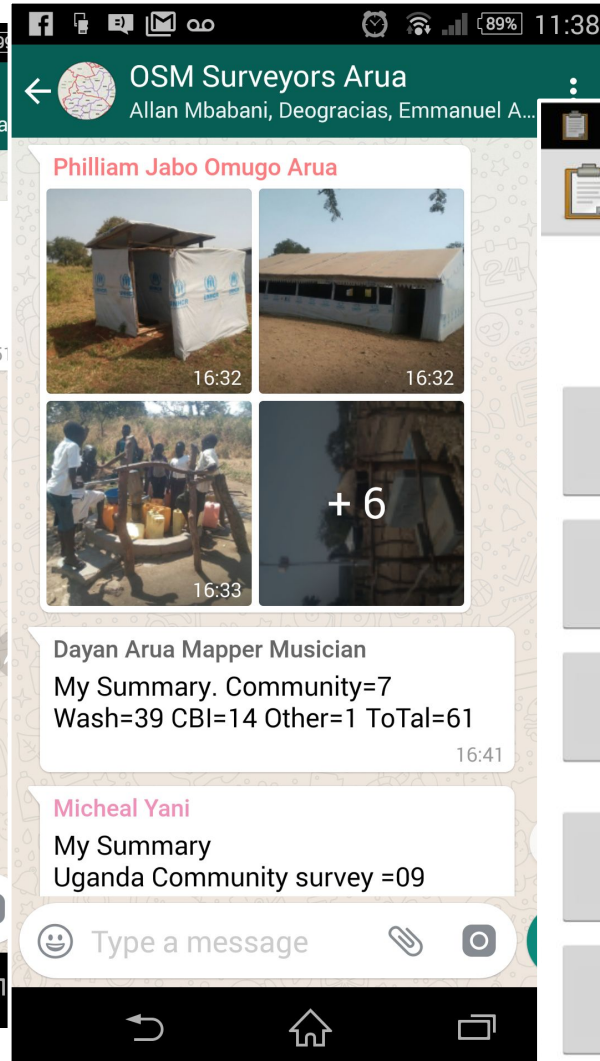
89% 11:38

OSM Surveyors Arua
Allan Mbabani, Deogracias, Emmanuel A...

Philliam Jabo Omugo Arua

16:32

16:32

16:33

+ 6

Dayan Arua Mapper Musician

My Summary. Community=7
Wash=39 CBI=14 Other=1 ToTal=61

16:41

Micheal Yani

My Summary
Uganda Community survey =09

Type a message